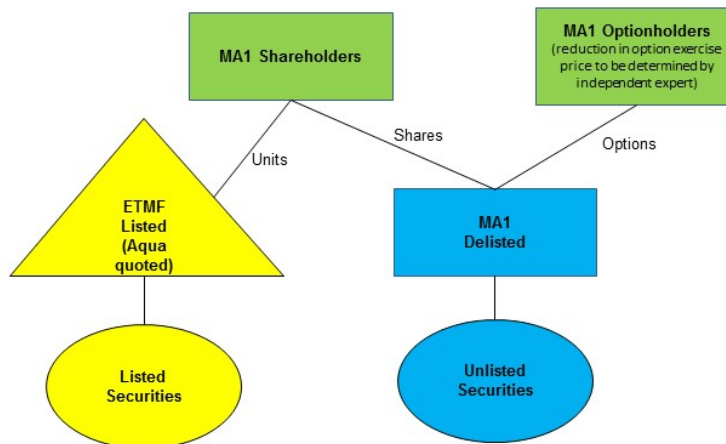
MA1 Shareholders

MA1 Optionholders
(reduction in option exercise price to be determined by independent expert)

Units

Shares

Options

ETMF
Listed
(Aqua quoted)

MA1
Delisted

Listed Securities

Unlisted Securities